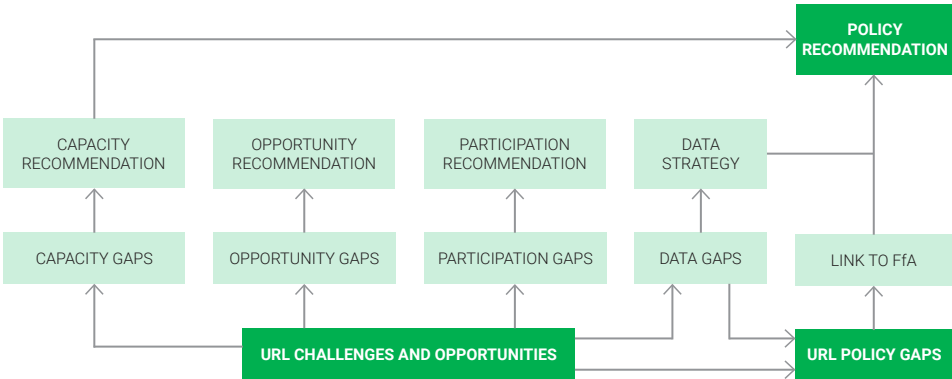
POLICY RECOMMENDATION

CAPACITY RECOMMENDATION

OPPORTUNITY RECOMMENDATION

PARTICIPATION RECOMMENDATION

DATA STRATEGY

CAPACITY GAPS

OPPORTUNITY GAPS

PARTICIPATION GAPS

DATA GAPS

LINK TO FfA

URL CHALLENGES AND OPPORTUNITIES

URL POLICY GAPS